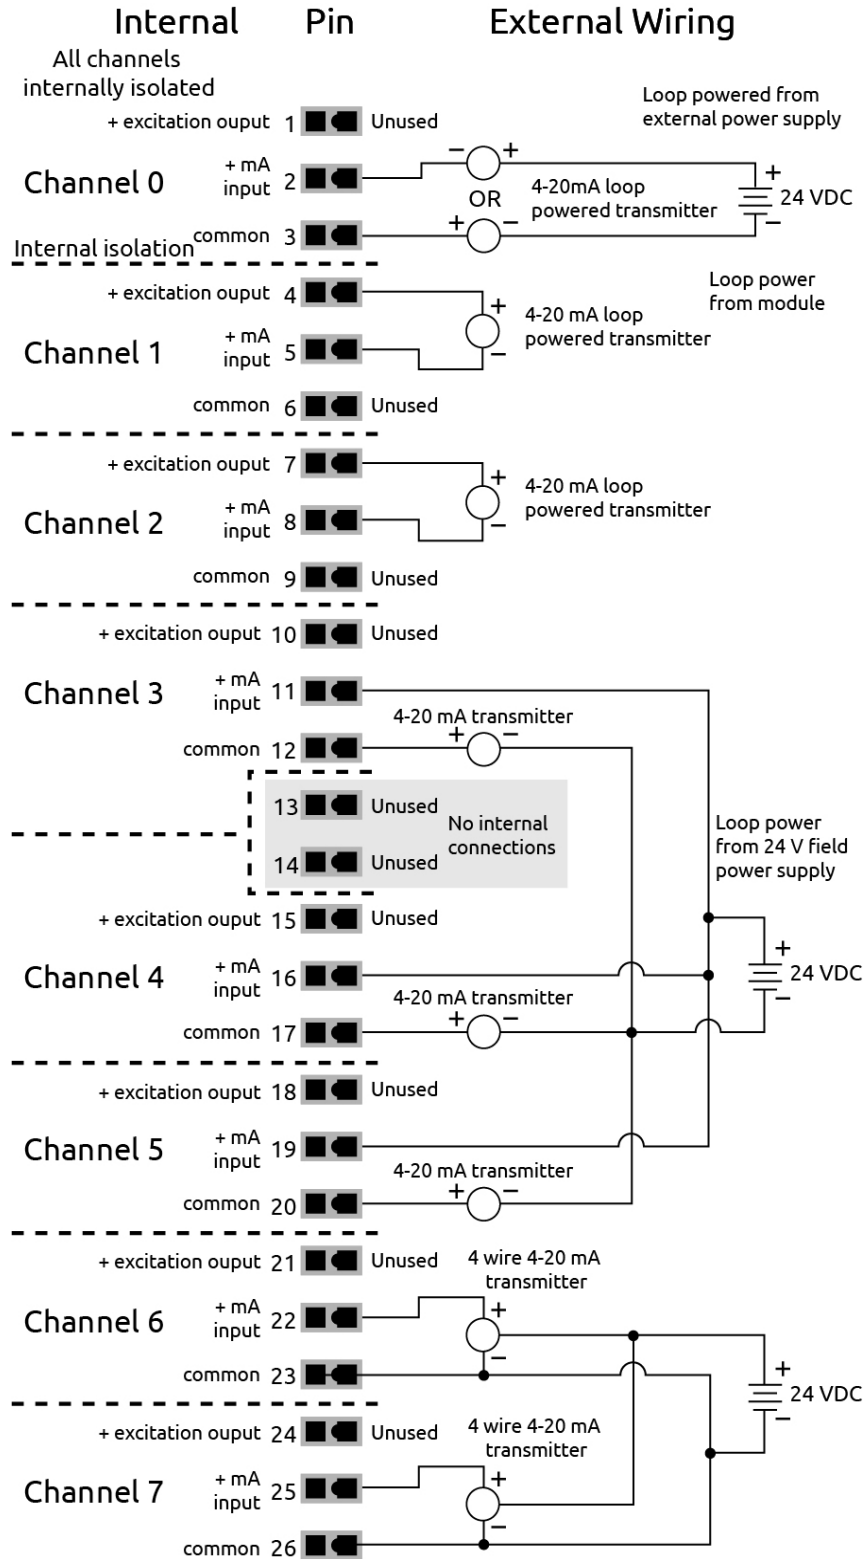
Internal Pin External Wiring

All channels internally isolated

Loop powered from external power supply

+ excitation ouput 1 Unused

Channel 0 + mA input 2

− +

OR

4-20mA loop powered transmitter

+ 24 VDC −

+ −

common 3

Internal isolation

Loop power from module

+ excitation ouput 4

Channel 1 + mA input 5

+ − 4-20 mA loop powered transmitter

common 6 Unused

+ excitation ouput 7

Channel 2 + mA input 8

+ − 4-20 mA loop powered transmitter

common 9 Unused

+ excitation ouput 10 Unused

Channel 3 + mA input 11

4-20 mA transmitter

+ −

common 12

13 Unused

No internal connections

14 Unused

Loop power from 24 V field power supply

+ excitation ouput 15 Unused

Channel 4 + mA input 16

+ 24 VDC −

4-20 mA transmitter

+ −

common 17

+ excitation ouput 18 Unused

Channel 5 + mA input 19

4-20 mA transmitter

+ −

common 20

+ excitation ouput 21 Unused

4 wire 4-20 mA transmitter

Channel 6 + mA input 22

+ −

common 23

+ 24 VDC −

+ excitation ouput 24 Unused

4 wire 4-20 mA transmitter

Channel 7 + mA input 25

+ −

common 26